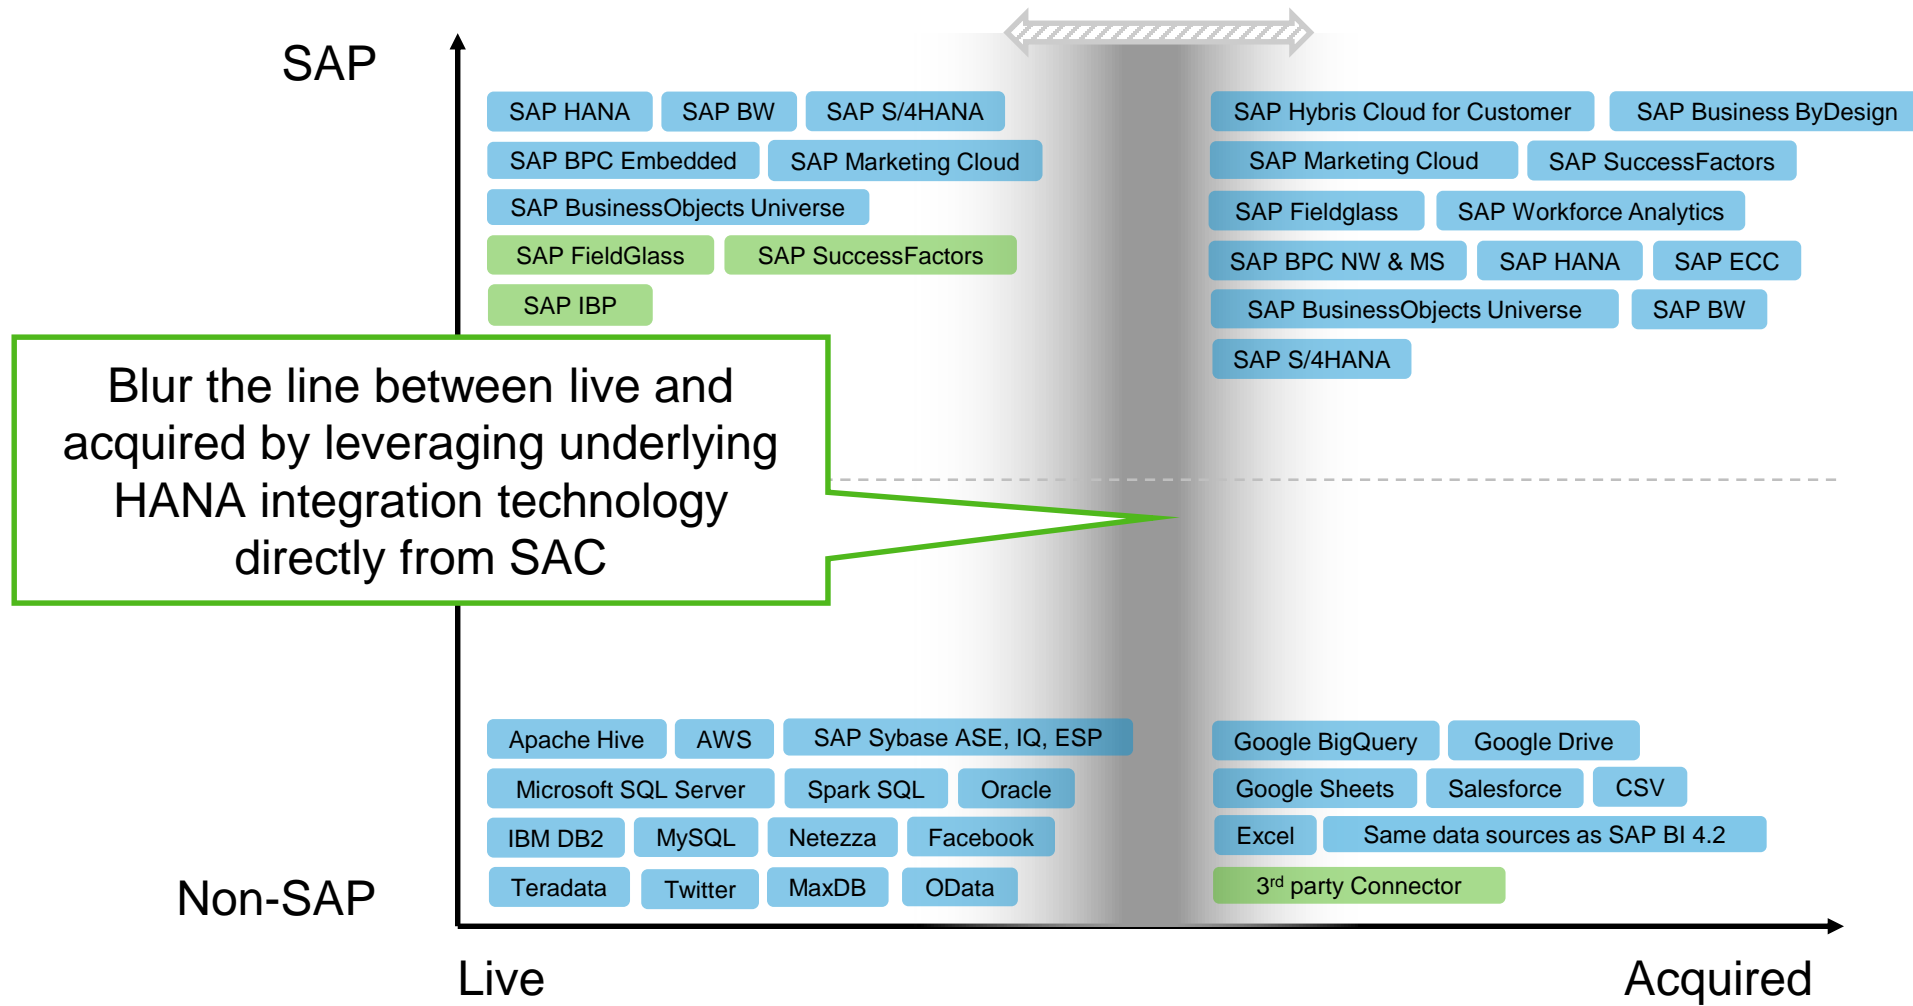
SAP

SAP HANA
SAP BW
SAP S/4HANA
SAP BPC Embedded
SAP Marketing Cloud
SAP BusinessObjects Universe
SAP FieldGlass
SAP SuccessFactors
SAP IBP

SAP Hybris Cloud for Customer
SAP Business ByDesign
SAP Marketing Cloud
SAP SuccessFactors
SAP Fieldglass
SAP Workforce Analytics
SAP BPC NW & MS
SAP HANA
SAP ECC
SAP BusinessObjects Universe
SAP BW
SAP S/4HANA

Blur the line between live and acquired by leveraging underlying HANA integration technology directly from SAC

Apache Hive
AWS
SAP Sybase ASE, IQ, ESP
Microsoft SQL Server
Spark SQL
Oracle
IBM DB2
MySQL
Netezza
Facebook
Teradata
Twitter
MaxDB
OData

Google BigQuery
Google Drive
Google Sheets
Salesforce
CSV
Excel
Same data sources as SAP BI 4.2
$3^{rd}$ party Connector

Non-SAP

Live
Acquired